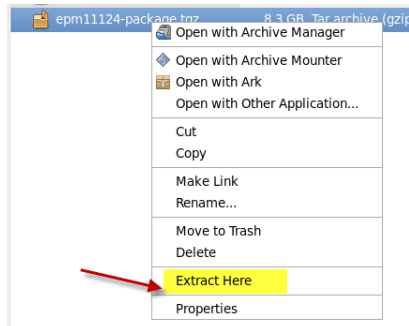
epm11124-package.tgz 8.3 GB Tar archive (gzip

Open with Archive Manager
Open with Archive Mounter
Open with Ark
Open with Other Application...
Cut
Copy
Make Link
Rename...
Move to Trash
Delete
Extract Here
Properties